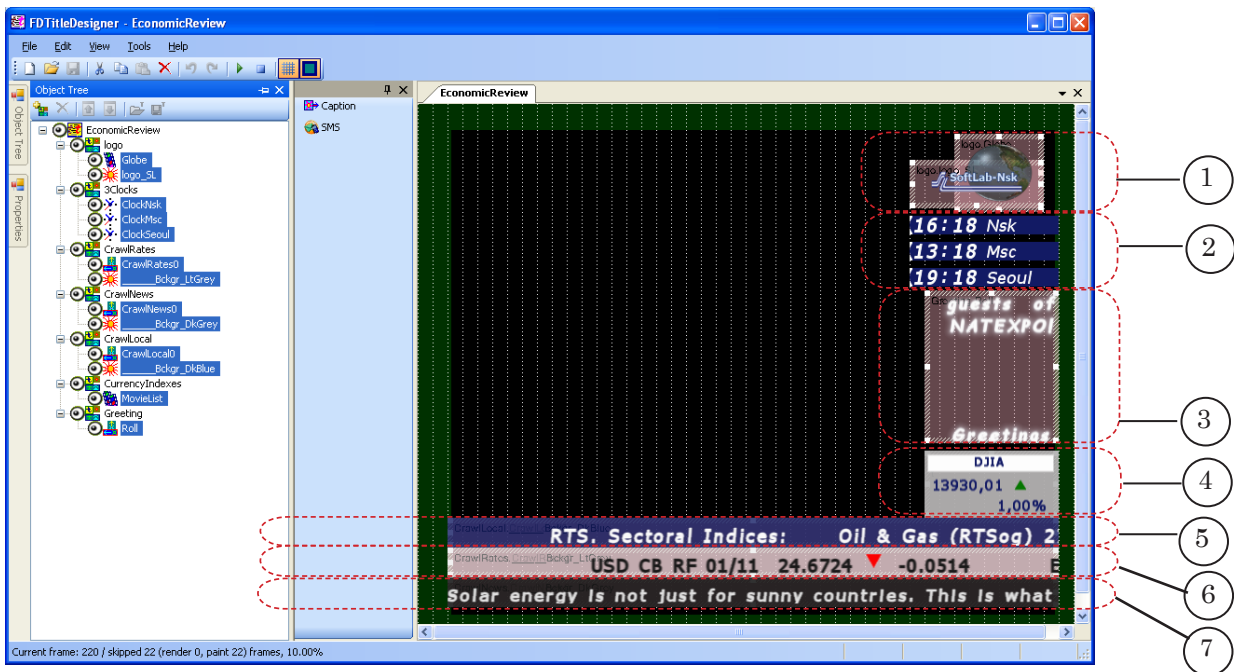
FDTitleDesigner - EconomicReview

File Edit View Tools Help

Object Tree

Object Tree Properties

EconomicReview
logo
Globe
logo_SL
3Clocks
ClockNsk
ClockMsc
ClockSeoul
CrawlRates
CrawlRates0
_Bckgr_LtGrey
CrawlNews
CrawlNews0
_Bckgr_DkGrey
CrawlLocal
CrawlLocal0
_Bckgr_DkBlue
CurrencyIndexes
MovieList
Greeting
Roll

Caption
SMS

EconomicReview

logo Globe
logo_SL
SoftLab-Nsk

16:18 Nsk
13:18 Msc
19:18 Seoul

guests of
NATEXPO
Greetings

DJIA
13930,01
1,00%

CrawlLocal
RTS. Sectoral Indices: Oil & Gas (RTSog) 2

CrawlRates
USD CB RF 01/11 24.6724 -0.0514 E

Solar energy is not just for sunny countries. This is what

1
2
3
4
5
6
7

Current frame: 220 / skipped 22 (render 0, paint 22) frames, 10.00%